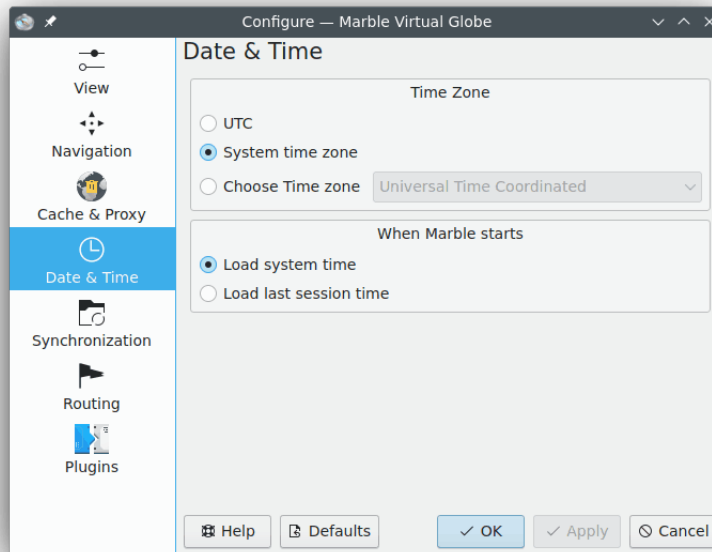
Configure — Marble Virtual Globe

View
Navigation
Cache & Proxy
Date & Time
Synchronization
Routing
Plugins

Date & Time

Time Zone
UTC
System time zone
Choose Time zone
Universal Time Coordinated

When Marble starts
Load system time
Load last session time

Help
Defaults
OK
Apply
Cancel